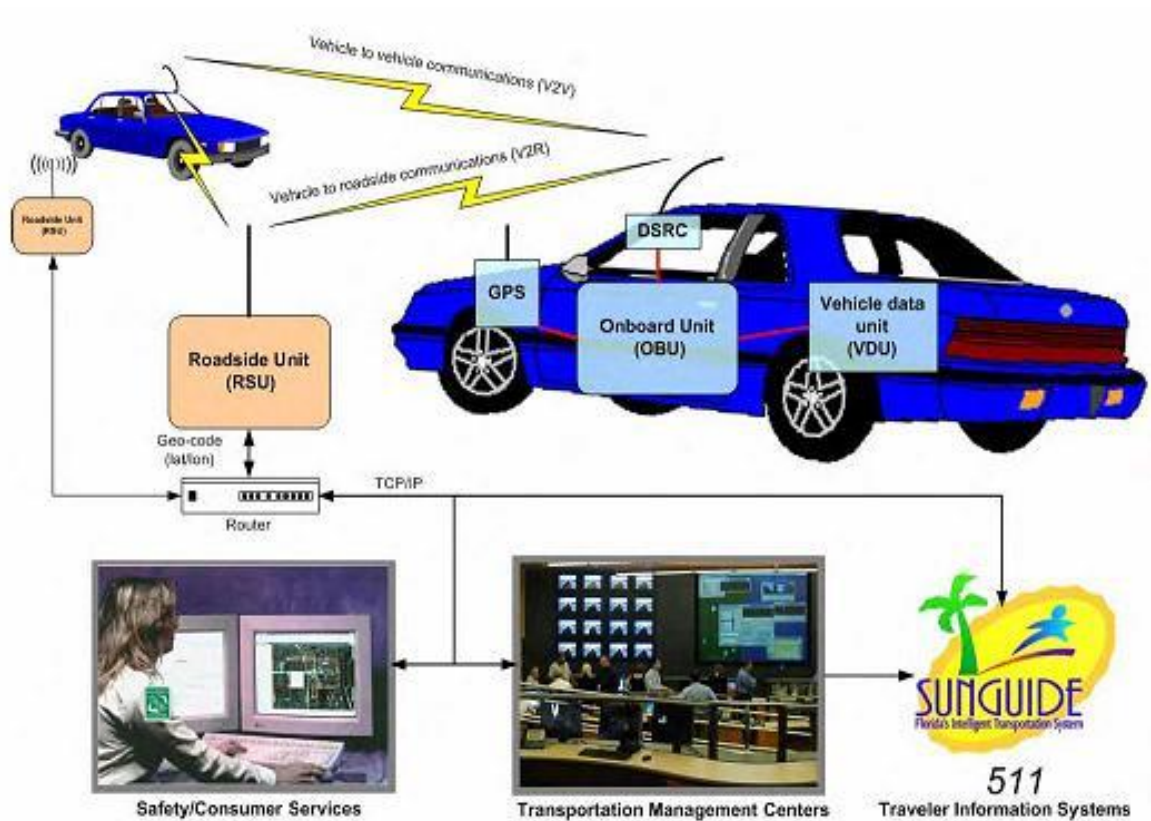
Vehicle to vehicle communications (V2V)

Vehicle to roadside communications (V2R)

Roadside Unit (RSU)

DSRC

GPS

Onboard Unit (OBU)

Vehicle data unit (VDU)

Roadside Unit (RSU)

Geo-code (lat/lon)

TCP/IP

Router

SUNGUIDE
Florida's Intelligent Transportation System

511

Safety/Consumer Services

Transportation Management Centers

Traveler Information Systems